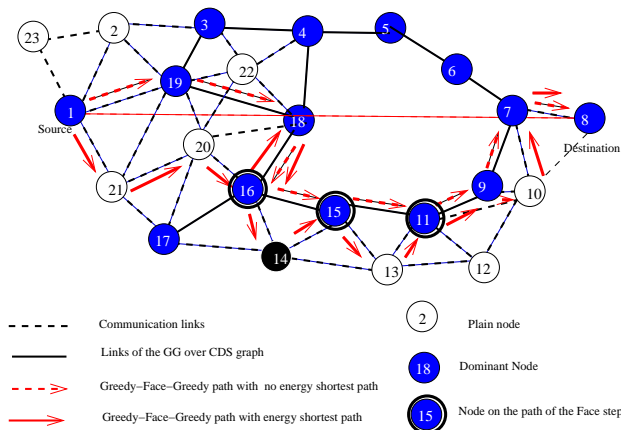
23
2
3
4
5
6
7
8
19
22
1
Source
18
Destination
20
9
10
21
16
15
11
17
14
13
12

Communication links
Links of the GG over CDS graph
Greedy−Face−Greedy path with no energy shortest path
Greedy−Face−Greedy path with energy shortest path

2 Plain node
18 Dominant Node
15 Node on the path of the Face step